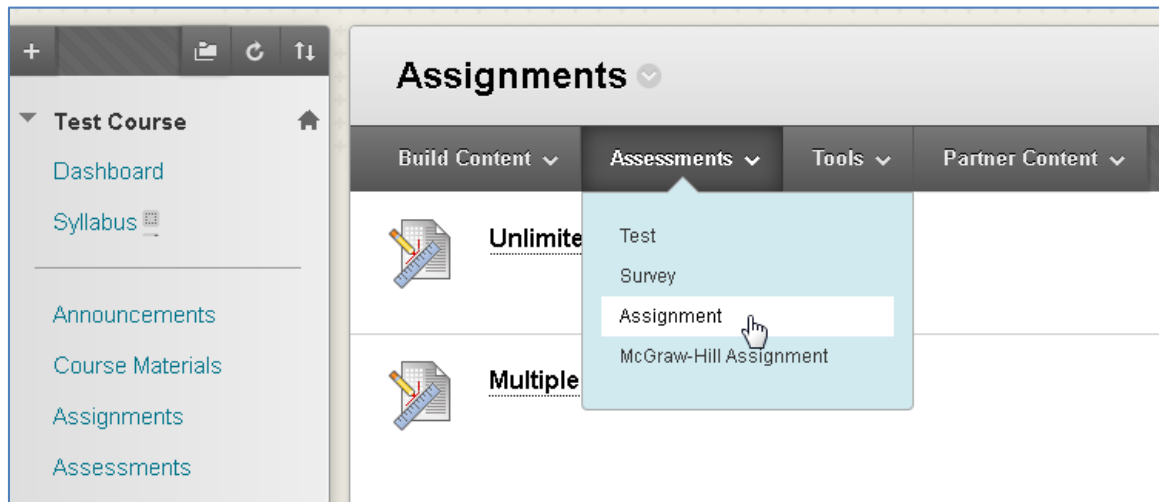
+

Test Course

Dashboard

Syllabus

Announcements

Course Materials

Assignments

Assessments

Assignments

Build Content

Assessments

Tools

Partner Content

Unlimite

Multiple

Test

Survey

Assignment

McGraw-Hill Assignment